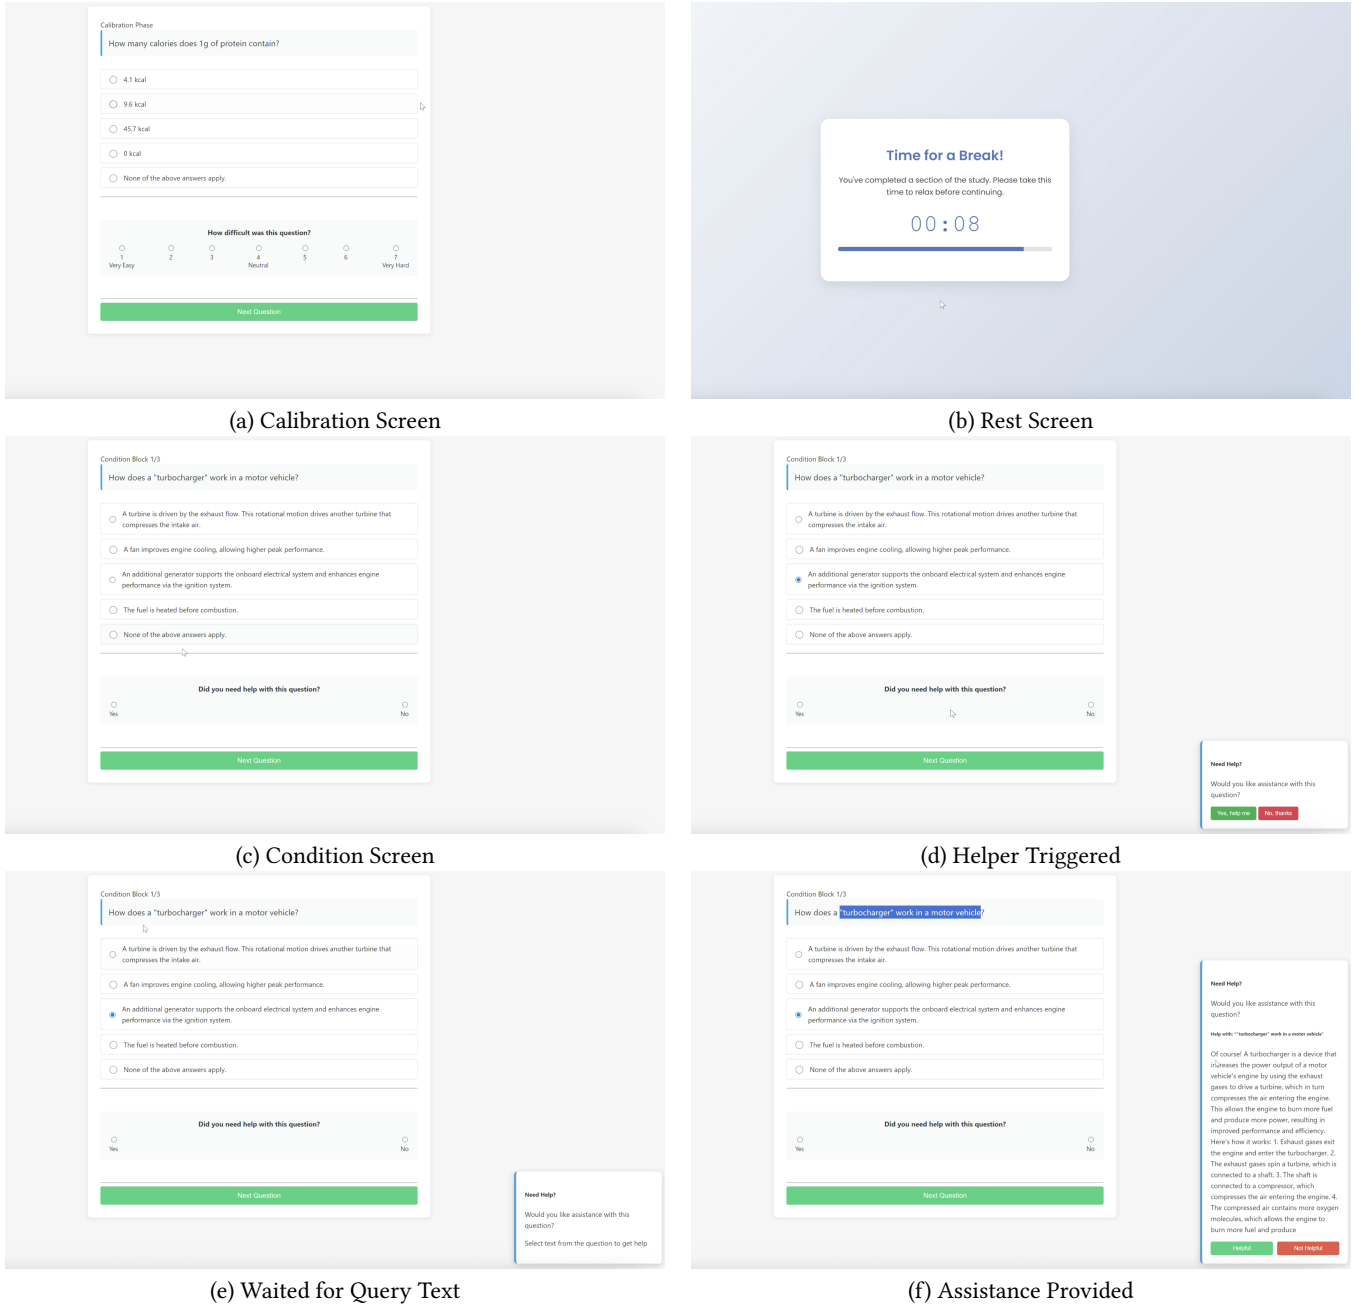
Calibration Phase

How many calories does 1g of protein contain?

4.1 kcal

9.6 kcal

45.7 kcal

0 kcal

None of the above answers apply.

How difficult was this question?

1 Very Easy | 2 | 3 | 4 Neutral | 5 | 6 | 7 Very Hard

Next Question

(a) Calibration Screen

Time for a Break!

You've completed a section of the study. Please take this time to relax before continuing.

00:08

(b) Rest Screen

Condition Block 1/3

How does a "turbocharger" work in a motor vehicle?

A turbine is driven by the exhaust flow. This rotational motion drives another turbine that compresses the intake air.

A fan improves engine cooling, allowing higher peak performance.

An additional generator supports the onboard electrical system and enhances engine performance via the ignition system.

The fuel is heated before combustion.

None of the above answers apply.

Did you need help with this question?

Yes No

Next Question

(c) Condition Screen

Condition Block 1/3

How does a "turbocharger" work in a motor vehicle?

A turbine is driven by the exhaust flow. This rotational motion drives another turbine that compresses the intake air.

A fan improves engine cooling, allowing higher peak performance.

An additional generator supports the onboard electrical system and enhances engine performance via the ignition system.

The fuel is heated before combustion.

None of the above answers apply.

Did you need help with this question?

Yes No

Next Question

Need Help?

Would you like assistance with this question?

Yes, help me No, thanks

(d) Helper Triggered

Condition Block 1/3

How does a "turbocharger" work in a motor vehicle?

A turbine is driven by the exhaust flow. This rotational motion drives another turbine that compresses the intake air.

A fan improves engine cooling, allowing higher peak performance.

An additional generator supports the onboard electrical system and enhances engine performance via the ignition system.

The fuel is heated before combustion.

None of the above answers apply.

Did you need help with this question?

Yes No

Next Question

Need Help?

Would you like assistance with this question?

Select text from the question to get help

(e) Waited for Query Text

Condition Block 1/3

How does a "turbocharger" work in a motor vehicle?

A turbine is driven by the exhaust flow. This rotational motion drives another turbine that compresses the intake air.

A fan improves engine cooling, allowing higher peak performance.

An additional generator supports the onboard electrical system and enhances engine performance via the ignition system.

The fuel is heated before combustion.

None of the above answers apply.

Did you need help with this question?

Yes No

Next Question

Need Help?

Would you like assistance with this question?

Help with: ""turbocharger" work in a motor vehicle"

Of course! A turbocharger is a device that increases the power output of a motor vehicle's engine by using the exhaust gases to drive a turbine, which in turn compresses the air entering the engine. This allows the engine to burn more fuel and produce more power, resulting in improved performance and efficiency. Here's how it works: 1. Exhaust gases exit the engine and enter the turbocharger. 2. The exhaust gases spin a turbine, which is connected to a shaft. 3. The shaft is connected to a compressor, which compresses the air entering the engine. 4. The compressed air contains more oxygen molecules, which allows the engine to burn more fuel and produce

Helpful Not Helpful

(f) Assistance Provided